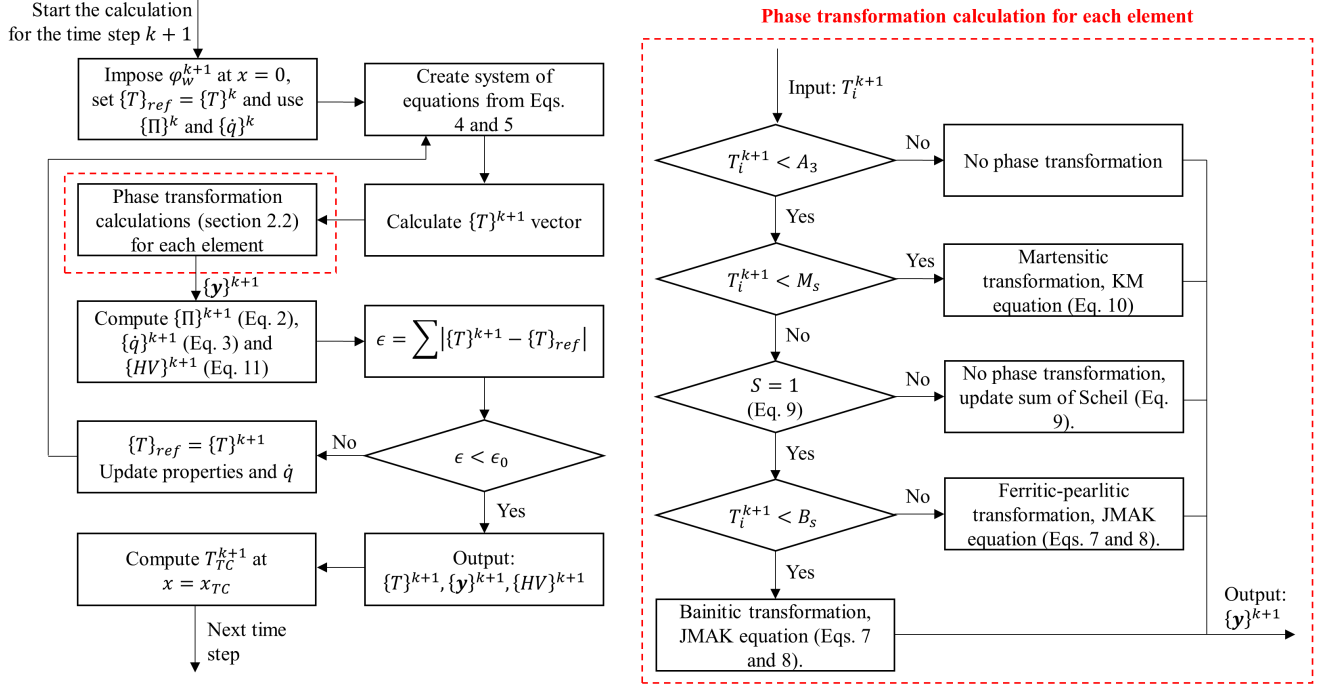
Start the calculation for the time step $k+1$

Impose $\varphi_w^{k+1}$ at $x=0$, set $\{T\}_{ref}=\{T\}^k$ and use $\{\Pi\}^k$ and $\{\dot{q}\}^k$

Create system of equations from Eqs. 4 and 5

Phase transformation calculations (section 2.2) for each element

Calculate $\{T\}^{k+1}$ vector

$\{\boldsymbol{y}\}^{k+1}$

Compute $\{\Pi\}^{k+1}$ (Eq. 2), $\{\dot{q}\}^{k+1}$ (Eq. 3) and $\{HV\}^{k+1}$ (Eq. 11)

$\epsilon=\sum\left|\{T\}^{k+1}-\{T\}_{ref}\right|$

$\{T\}_{ref}=\{T\}^{k+1}$ Update properties and $\dot{q}$

No

$\epsilon<\epsilon_0$

Yes

Compute $T_{TC}^{k+1}$ at $x=x_{TC}$

Output: $\{T\}^{k+1},\{\boldsymbol{y}\}^{k+1},\{HV\}^{k+1}$

Next time step

Phase transformation calculation for each element

Input: $T_i^{k+1}$

$T_i^{k+1}<A_3$

No

No phase transformation

Yes

$T_i^{k+1}<M_s$

Yes

Martensitic transformation, KM equation (Eq. 10)

No

$S=1$ (Eq. 9)

No

No phase transformation, update sum of Scheil (Eq. 9).

Yes

$T_i^{k+1}<B_s$

No

Ferritic-pearlitic transformation, JMAK equation (Eqs. 7 and 8).

Yes

Bainitic transformation, JMAK equation (Eqs. 7 and 8).

Output: $\{\boldsymbol{y}\}^{k+1}$